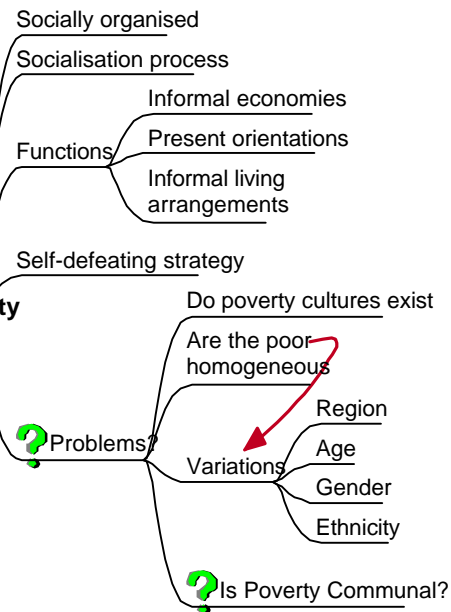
Socially organised

Socialisation process

Functions

Informal economies

Present orientations

Informal living arrangements

Self-defeating strategy

ty

Problems?

Do poverty cultures exist

Are the poor homogeneous

Variations

Region

Age

Gender

Ethnicity

Is Poverty Communal?